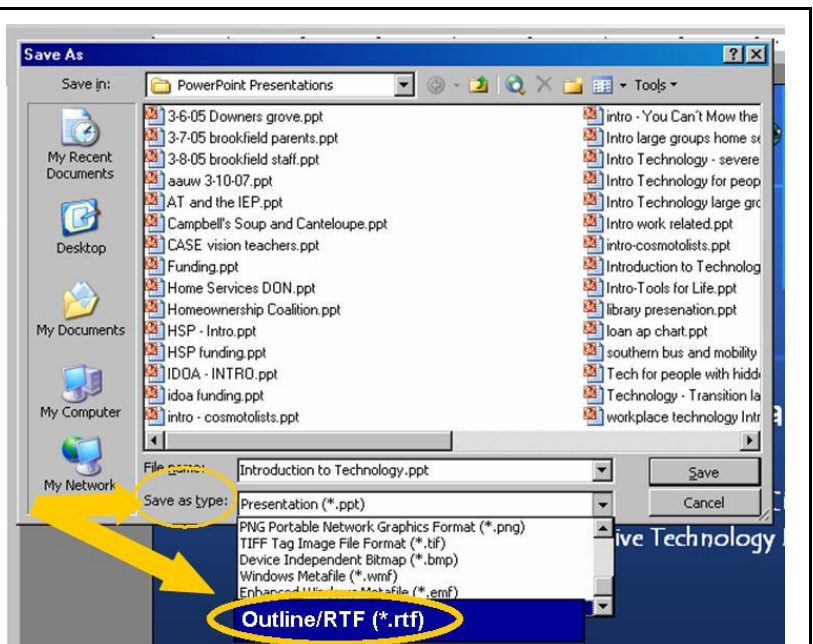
Save As

Save in: PowerPoint Presentations

Tools

My Recent Documents

Desktop

My Documents

My Computer

My Network

3-6-05 Downers grove.ppt
3-7-05 brookfield parents.ppt
3-8-05 brookfield staff.ppt
aauw 3-10-07.ppt
AT and the IEP.ppt
Campbell's Soup and Canteloupe.ppt
CASE vision teachers.ppt
Funding.ppt
Home Services DON.ppt
Homeownership Coalition.ppt
HSP - Intro.ppt
HSP funding.ppt
IDOA - INTRO.ppt
idoa funding.ppt
intro - cosmotolists.ppt

intro - You Can't Mow the
Intro large groups home se
Intro Technology - severe
Intro Technology for peop
Intro Technology large grc
Intro work related.ppt
intro-cosmotolists.ppt
Introduction to Technolog
Intro-Tools for Life.ppt
library presenation.ppt
loan ap chart.ppt
southern bus and mobility
Tech for people with hidd
Technology - Transition la
workplace technology Intr

File name: Introduction to Technology.ppt

Save as type: Presentation (*.ppt)

Save

Cancel

PNG Portable Network Graphics Format (*.png)
TIFF Tag Image File Format (*.tif)
Device Independent Bitmap (*.bmp)
Windows Metafile (*.wmf)
Enhanced Windows Metafile (*.emf)

Outline/RTF (*.rtf)

ive Technology